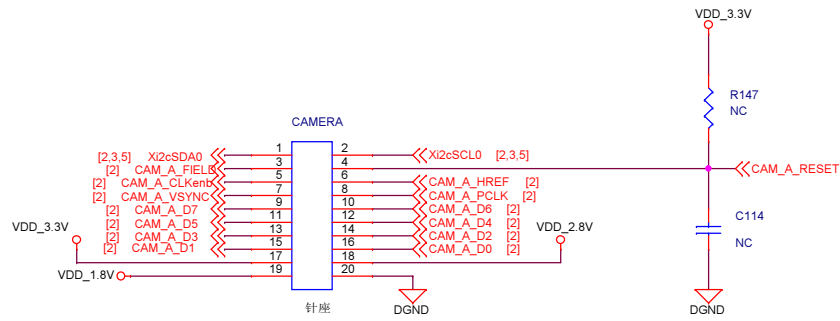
VDD_3.3V

R147
NC

CAMERA

[2,3,5] Xi2cSDA0
[2] CAM_A_FIELD
[2] CAM_A_CLKenb
[2] CAM_A_VSYNC
[2] CAM_A_D7
[2] CAM_A_D5
[2] CAM_A_D3
[2] CAM_A_D1

| | |
|---|---|
| 1 | 2 |
| 3 | 4 |
| 5 | 6 |
| 7 | 8 |
| 9 | 10 |
| 11 | 12 |
| 13 | 14 |
| 15 | 16 |
| 17 | 18 |
| 19 | 20 |

Xi2cSCL0 [2,3,5]
CAM_A_HREF [2]
CAM_A_PCLK [2]
CAM_A_D6 [2]
CAM_A_D4 [2]
CAM_A_D2 [2]
CAM_A_D0 [2]

CAM_A_RESET

C114
NC

VDD_3.3V
VDD_2.8V
VDD_1.8V

针座

DGND
DGND